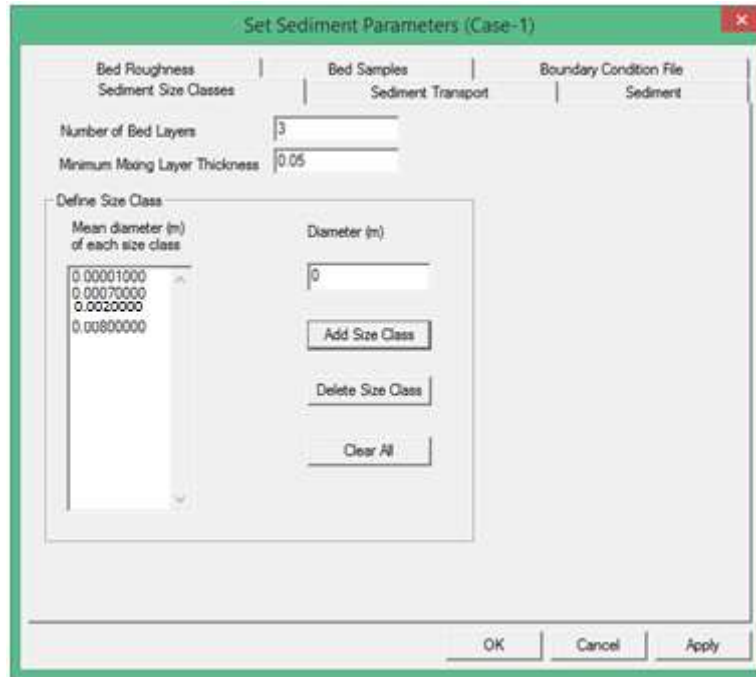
Set Sediment Parameters (Case-1)

Bed Roughness | Bed Samples | Boundary Condition File
Sediment Size Classes | Sediment Transport | Sediment

Number of Bed Layers 3
Minimum Mixing Layer Thickness 0.05

Define Size Class
Mean diameter (m) of each size class
0.00001000
0.00070000
0.0020000
0.00800000

Diameter (m)
0

Add Size Class
Delete Size Class
Clear All

OK Cancel Apply